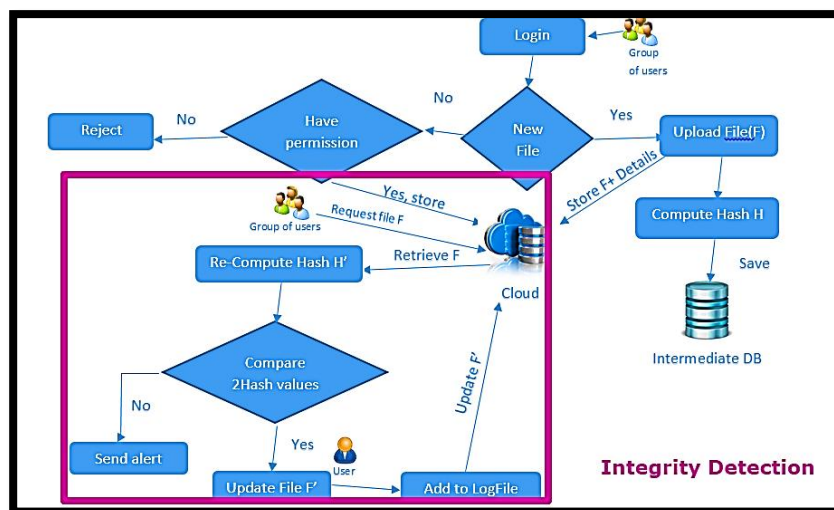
Login

Group of users

No

Yes

Reject

No

Have permission

New File

Upload File(F)

Store F+ Details

Yes, store

Group of users

Request file F

Compute Hash H

Re-Compute Hash H'

Retrieve F

Save

Cloud

Intermediate DB

Compare 2Hash values

Update F'

No

Yes

Send alert

User

Update File F'

Add to LogFile

Integrity Detection